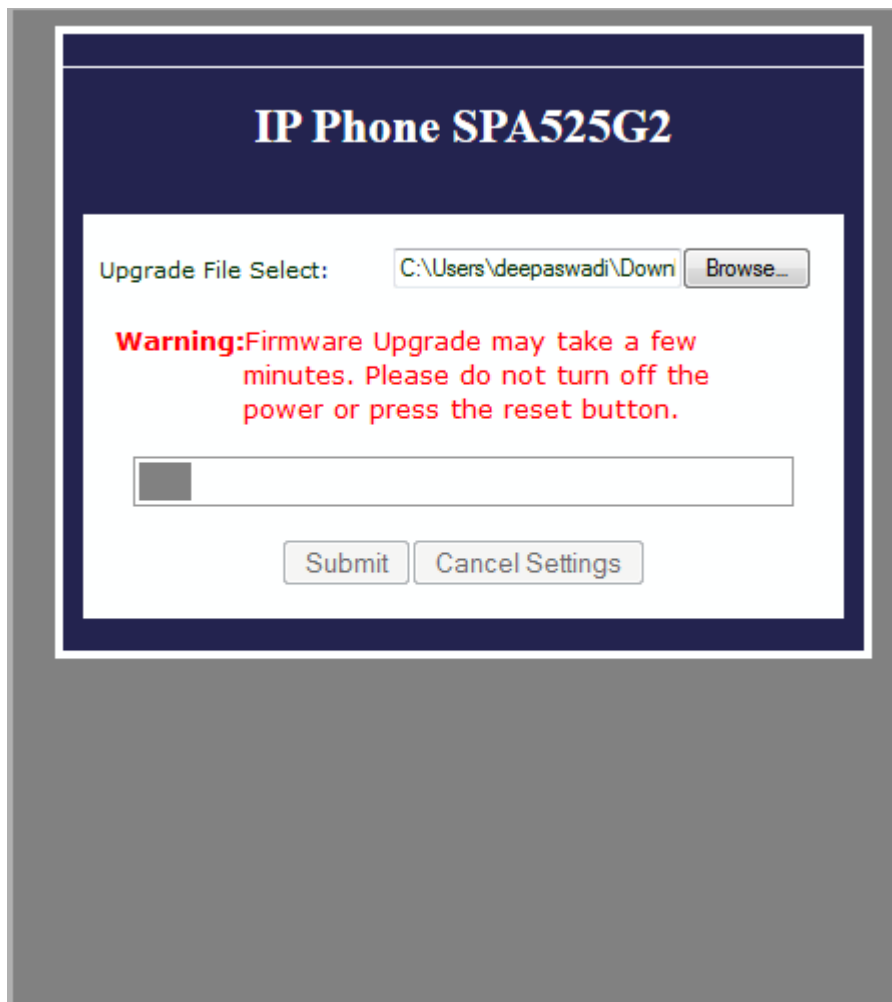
IP Phone SPA525G2

Upgrade File Select: C:\Users\deepaswadi\Down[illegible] Browse...

Warning: Firmware Upgrade may take a few minutes. Please do not turn off the power or press the reset button.

Submit Cancel Settings